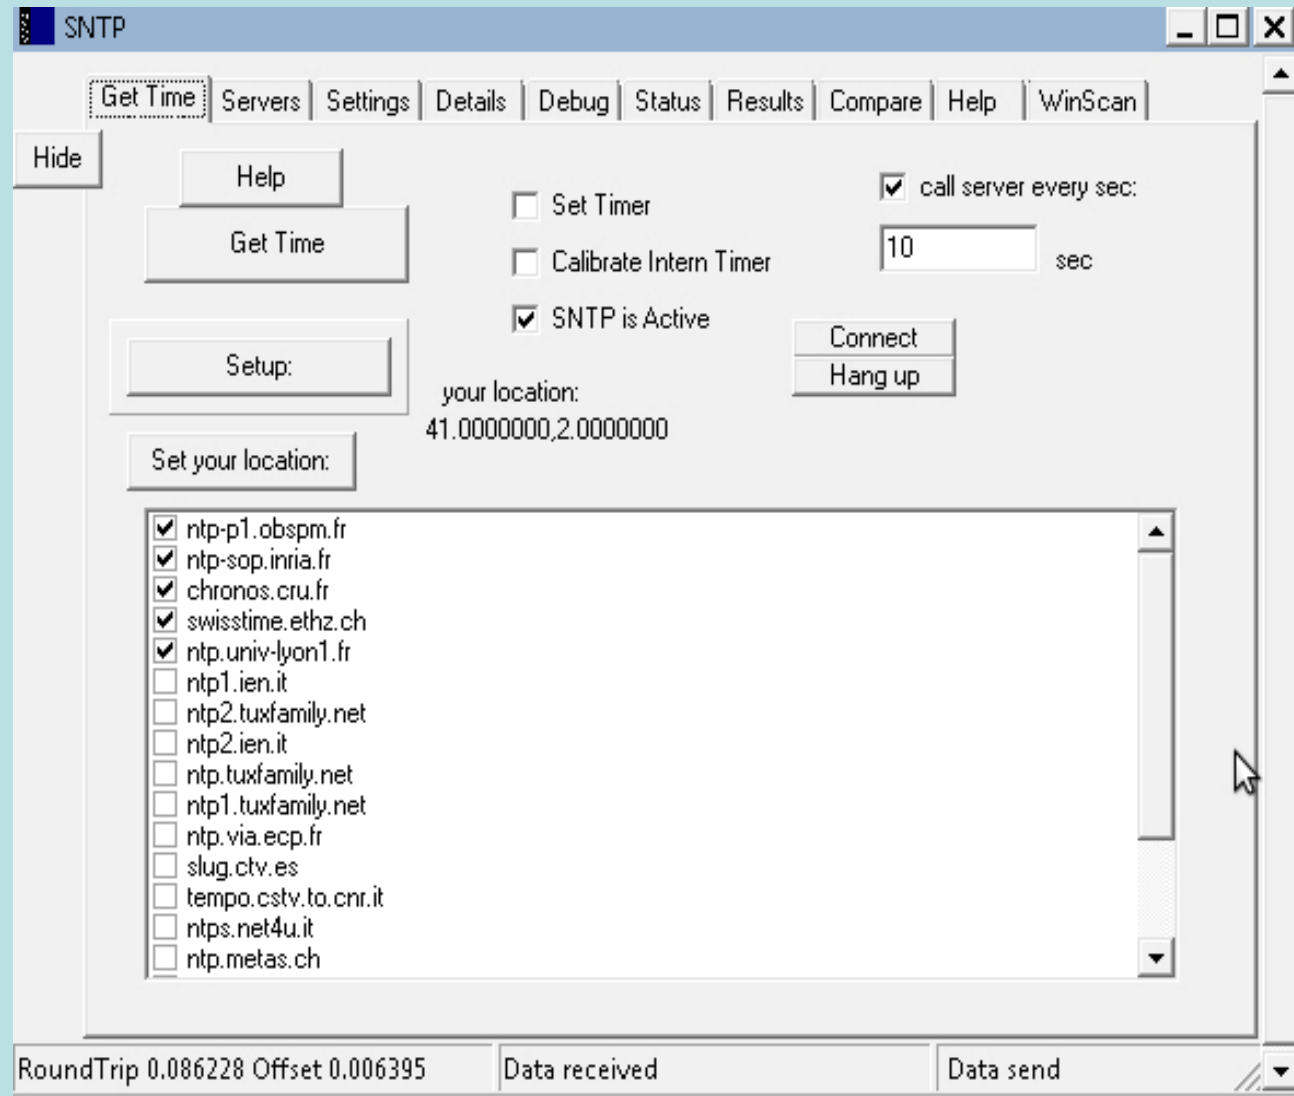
SNTP

Get Time | Servers | Settings | Details | Debug | Status | Results | Compare | Help | WinScan

Hide

Help

Get Time

Set Timer

Calibrate Intern Timer

SNTP is Active

call server every sec:

10

sec

Setup:

Connect

Hang up

your location:

41.0000000,2.0000000

Set your location:

ntp-p1.obspm.fr
ntp-sop.inria.fr
chronos.cru.fr
swisstime.ethz.ch
ntp.univ-lyon1.fr
ntp1.ien.it
ntp2.tuxfamily.net
ntp2.ien.it
ntp.tuxfamily.net
ntp1.tuxfamily.net
ntp.via.ecp.fr
slug.ctv.es
tempo.cstv.to.cnr.it
ntps.net4u.it
ntp.metas.ch

RoundTrip 0.086228 Offset 0.006395 | Data received | Data send